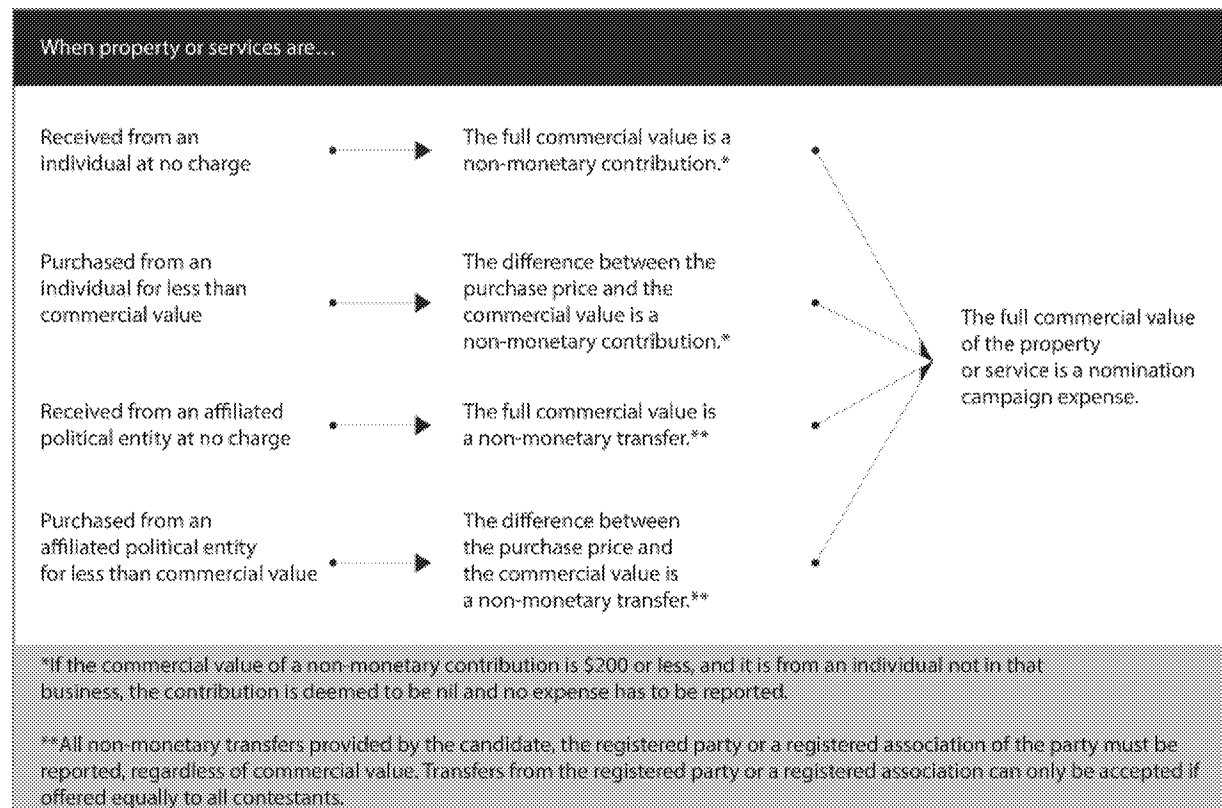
When property or services are…

Received from an individual at no charge

The full commercial value is a non-monetary contribution.*

Purchased from an individual for less than commercial value

The difference between the purchase price and the commercial value is a non-monetary contribution.*

Received from an affiliated political entity at no charge

The full commercial value is a non-monetary transfer.**

Purchased from an affiliated political entity for less than commercial value

The difference between the purchase price and the commercial value is a non-monetary transfer.**

The full commercial value of the property or service is a nomination campaign expense.

*If the commercial value of a non-monetary contribution is $200 or less, and it is from an individual not in that business, the contribution is deemed to be nil and no expense has to be reported.

**All non-monetary transfers provided by the candidate, the registered party or a registered association of the party must be reported, regardless of commercial value. Transfers from the registered party or a registered association can only be accepted if offered equally to all contestants.